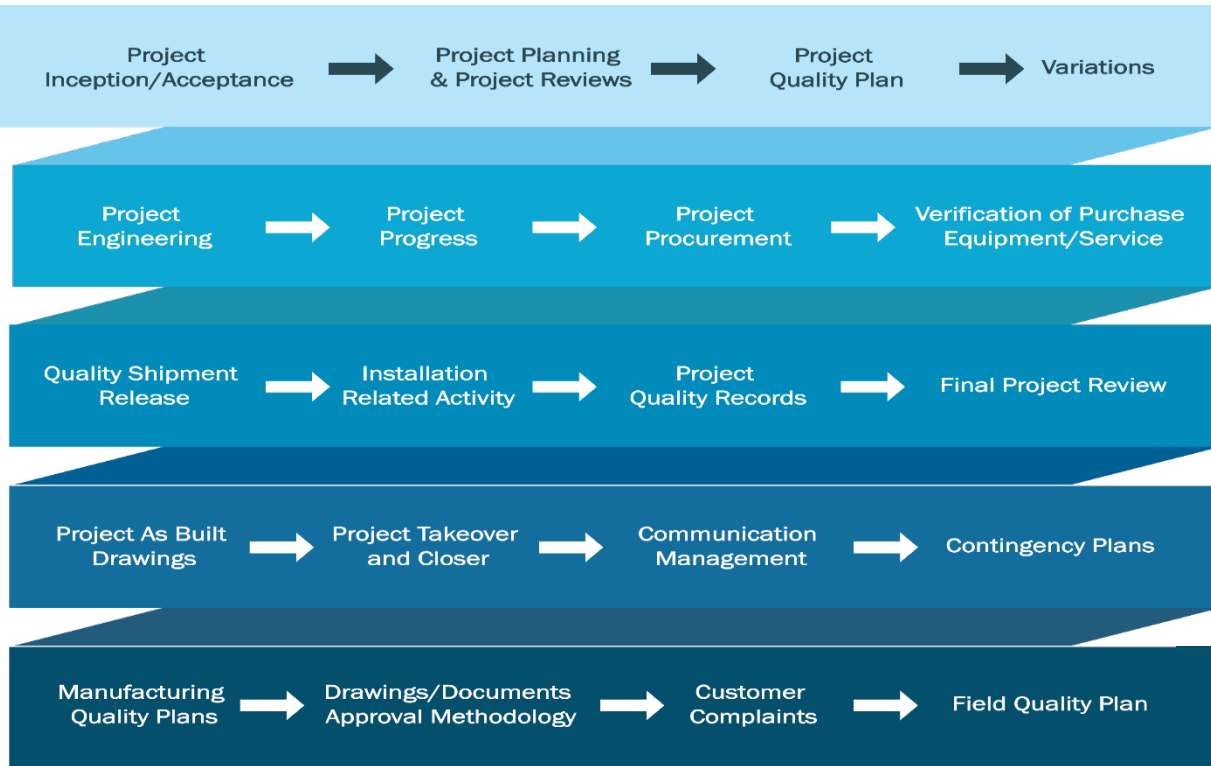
Project Inception/Acceptance

Project Planning & Project Reviews

Project Quality Plan

Variations

Project Engineering

Project Progress

Project Procurement

Verification of Purchase Equipment/Service

Quality Shipment Release

Installation Related Activity

Project Quality Records

Final Project Review

Project As Built Drawings

Project Takeover and Closer

Communication Management

Contingency Plans

Manufacturing Quality Plans

Drawings/Documents Approval Methodology

Customer Complaints

Field Quality Plan